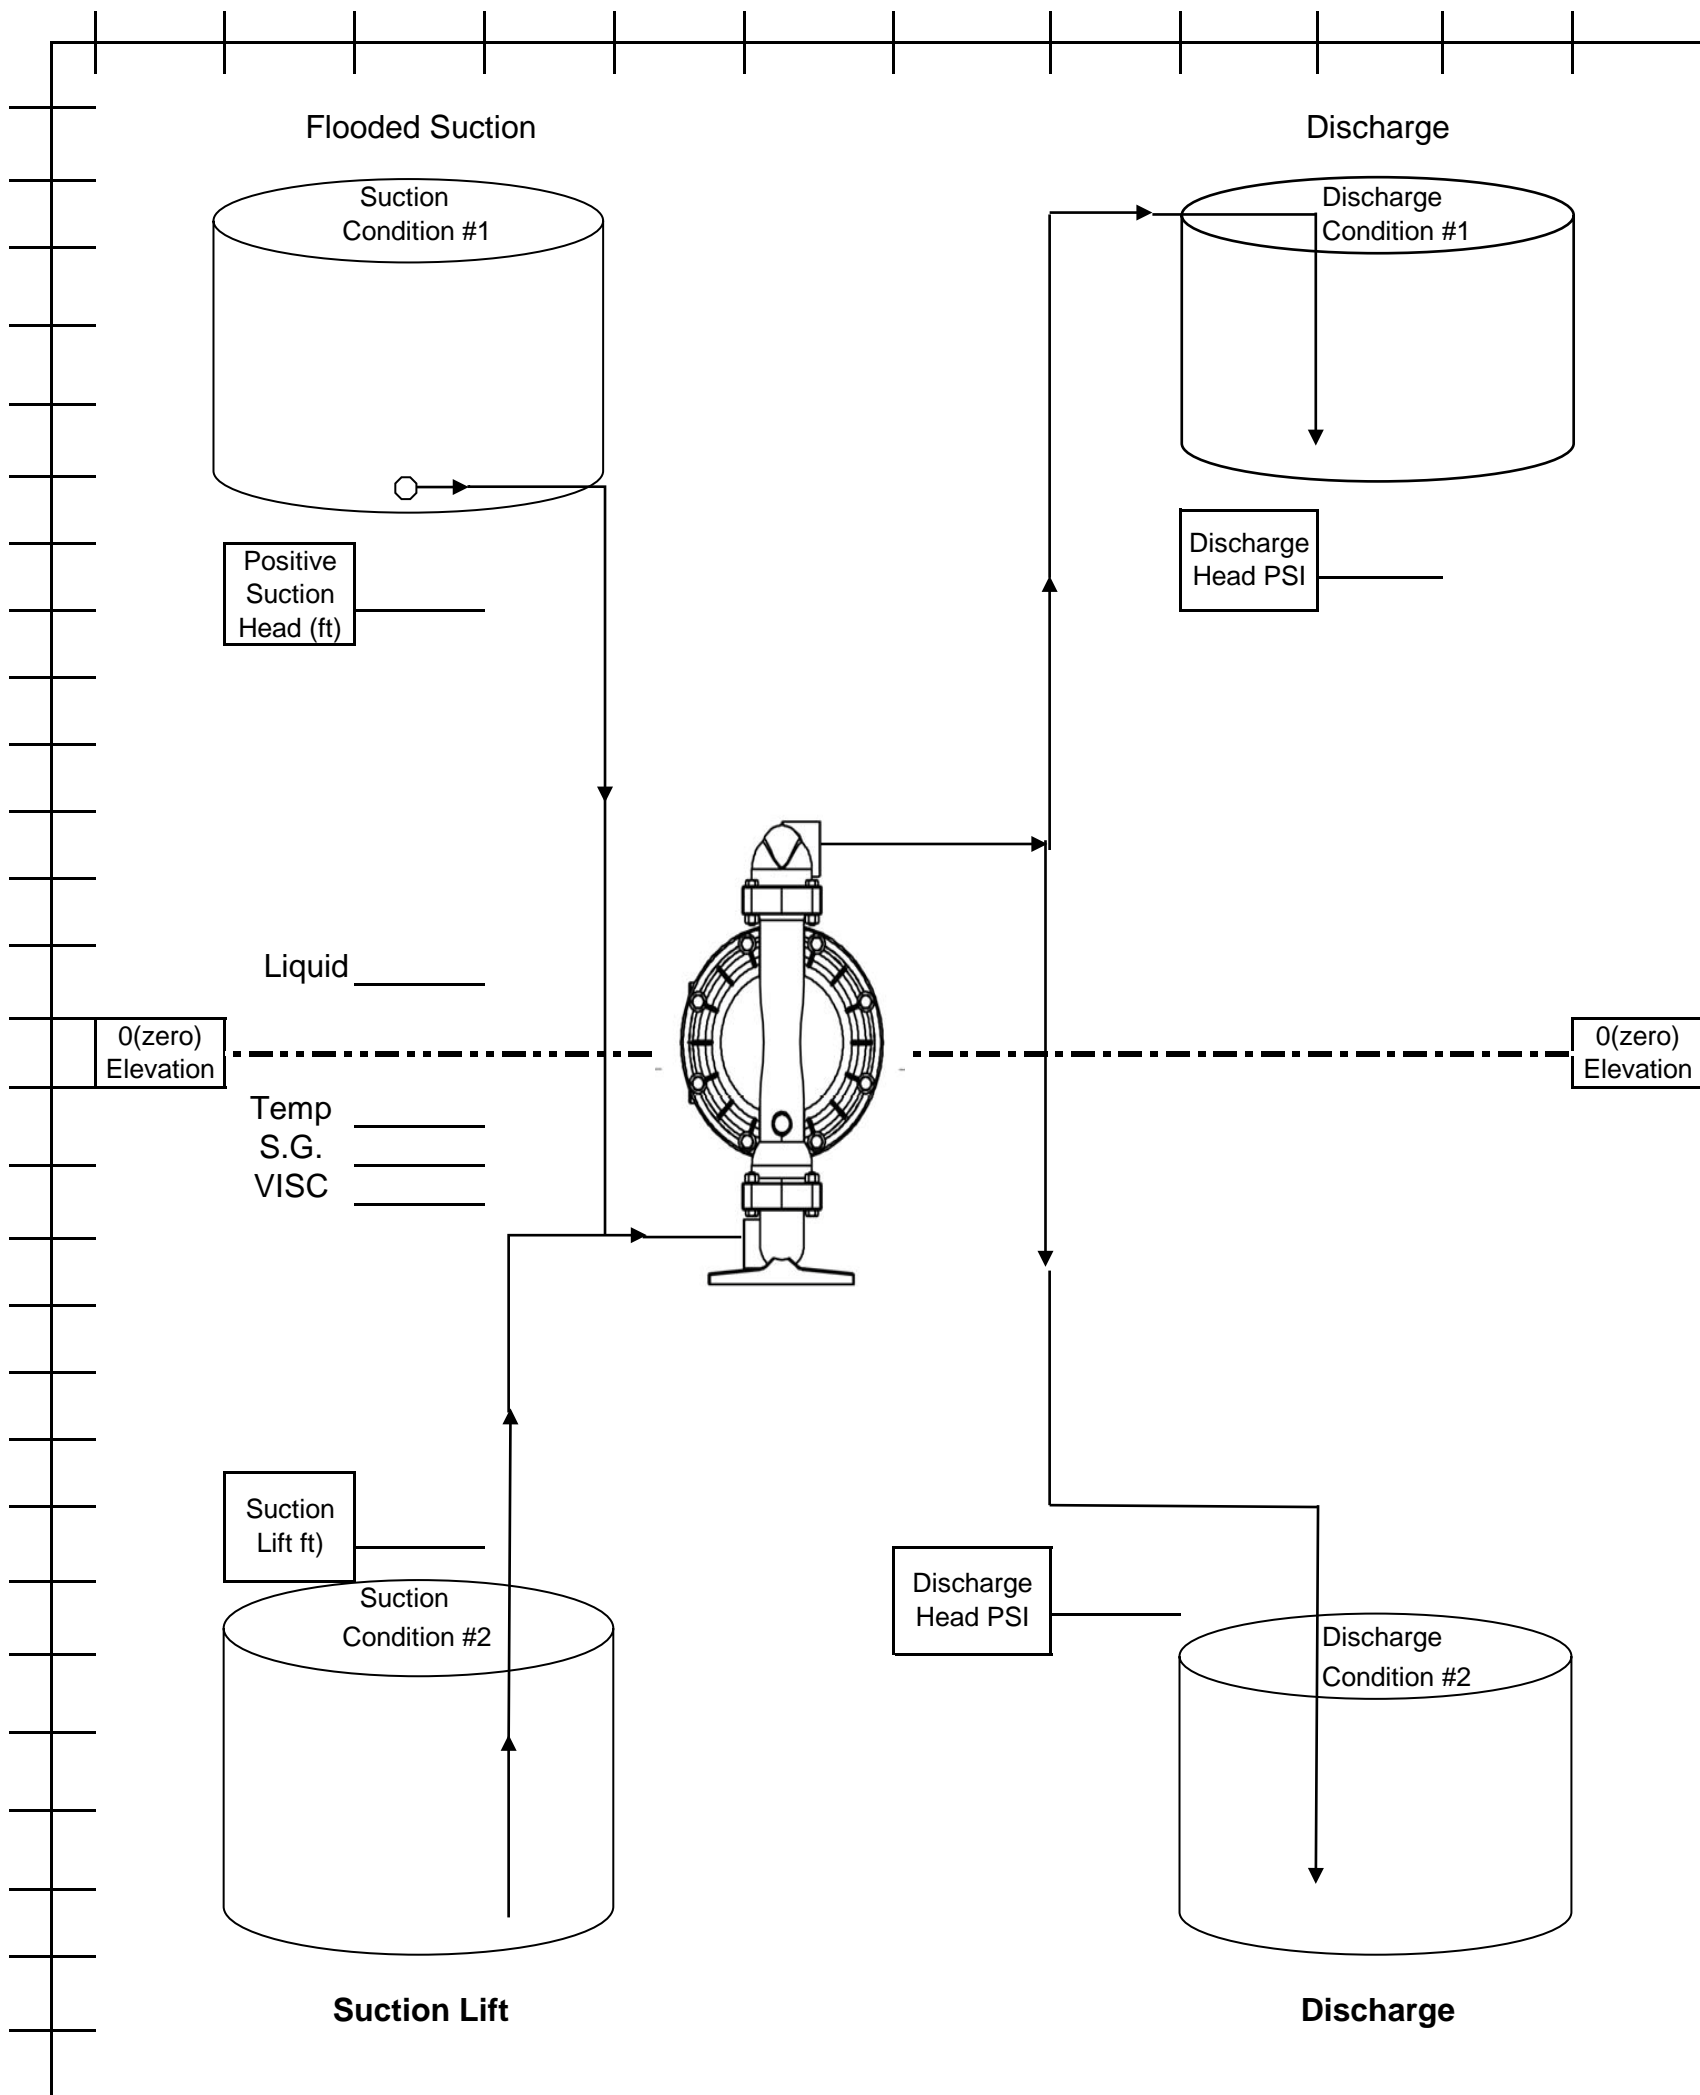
Flooded Suction

Discharge

Suction Condition #1

Discharge Condition #1

Positive Suction Head (ft)

Discharge Head PSI

Liquid

0(zero) Elevation

0(zero) Elevation

Temp
S.G.
VISC

Suction Lift ft)

Suction Condition #2

Discharge Head PSI

Discharge Condition #2

**Suction Lift**

**Discharge**